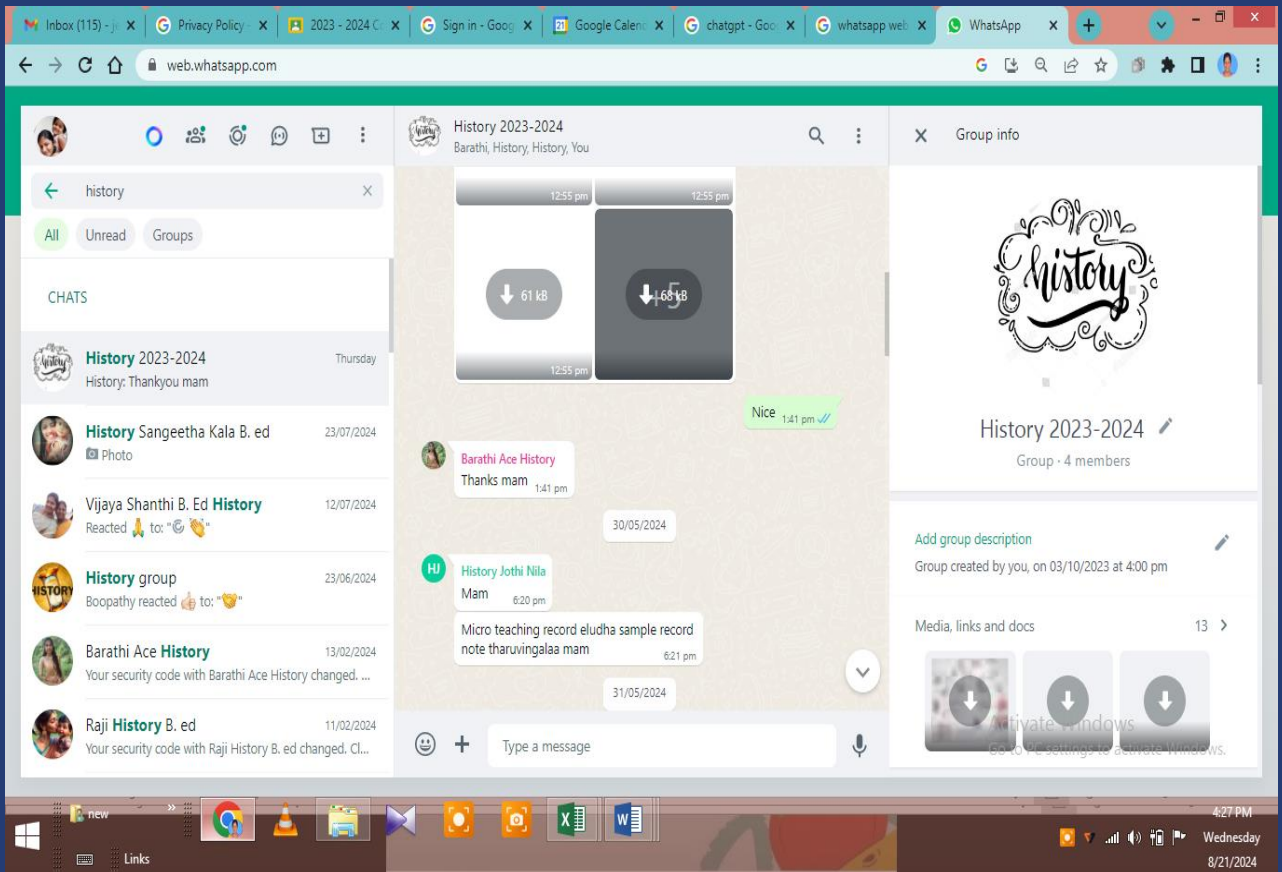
Inbox (115) - j
Privacy Policy
2023 - 2024 C
Sign in - Goog
Google Calend
chatgpt - Goo
whatsapp web
WhatsApp

web.whatsapp.com

history

All Unread Groups

CHATS

History 2023-2024 Thursday
History: Thankyou mam

History Sangeetha Kala B. ed 23/07/2024
Photo

Vijaya Shanthi B. Ed History 12/07/2024
Reacted 🙏 to: "© 👏"

History group 23/06/2024
Boopathy reacted 👍🏻 to: "🤝"

Barathi Ace History 13/02/2024
Your security code with Barathi Ace History changed. ...

Raji History B. ed 11/02/2024
Your security code with Raji History B. ed changed. Cl...

History 2023-2024
Barathi, History, History, You

12:55 pm
12:55 pm
61 kB
68 kB
+5
12:55 pm

Nice 1:41 pm

Barathi Ace History
Thanks mam 1:41 pm

30/05/2024

HJ
History Jothi Nila
Mam 6:20 pm

Micro teaching record eludha sample record note tharuvingalaa mam 6:21 pm

31/05/2024

Type a message

Group info

History 2023-2024
Group · 4 members

Add group description
Group created by you, on 03/10/2023 at 4:00 pm

Media, links and docs 13

Activate Windows
Go to PC settings to activate Windows.

new
Links
4:27 PM
Wednesday
8/21/2024